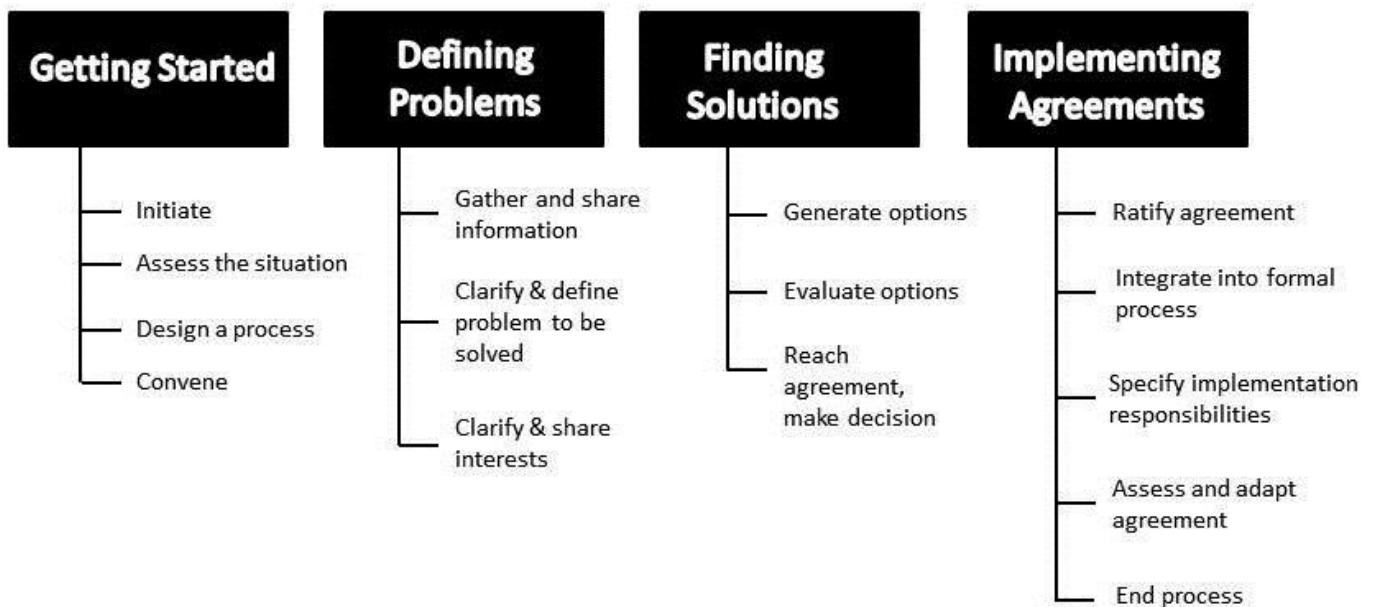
Getting Started

Initiate

Assess the situation

Design a process

Convene

Defining Problems

Gather and share information

Clarify & define problem to be solved

Clarify & share interests

Finding Solutions

Generate options

Evaluate options

Reach agreement, make decision

Implementing Agreements

Ratify agreement

Integrate into formal process

Specify implementation responsibilities

Assess and adapt agreement

End process